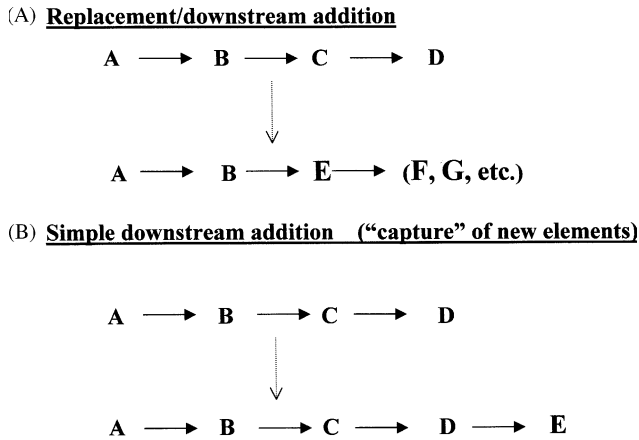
(A) Replacement/downstream addition

A $\longrightarrow$ B $\longrightarrow$ C $\longrightarrow$ D

A $\longrightarrow$ B $\longrightarrow$ E $\longrightarrow$ (F, G, etc.)

(B) Simple downstream addition ("capture" of new elements)

A $\longrightarrow$ B $\longrightarrow$ C $\longrightarrow$ D

A $\longrightarrow$ B $\longrightarrow$ C $\longrightarrow$ D $\longrightarrow$ E